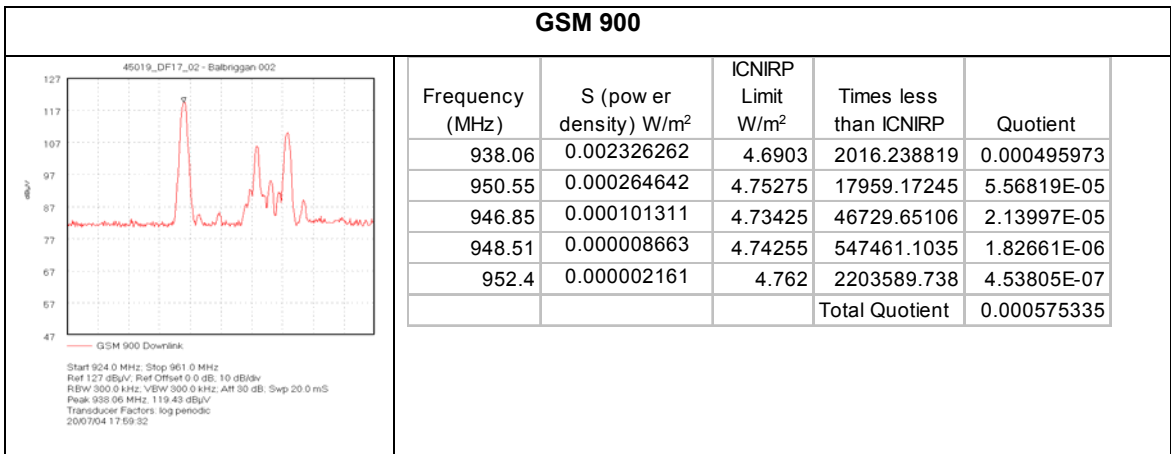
GSM 900

45019_DF17_02 - Balbriggan 002

127
117
107
97
87
77
67
57
47

dBµV

GSM 900 Downlink

Start 924.0 MHz; Stop 961.0 MHz
Ref 127 dBµV; Ref Offset 0.0 dB; 10 dB/div
RBW 300.0 kHz; VBW 300.0 kHz; Att 30 dB; Swp 20.0 mS
Peak 938.06 MHz, 119.43 dBµV
Transducer Factors: log periodic
20/07/04 17:59:32

| Frequency (MHz) | S (pow er density) W/m$^2$ | ICNIRP Limit W/m$^2$ | Times less than ICNIRP | Quotient |
|---|---|---|---|---|
| 938.06 | 0.002326262 | 4.6903 | 2016.238819 | 0.000495973 |
| 950.55 | 0.000264642 | 4.75275 | 17959.17245 | 5.56819E-05 |
| 946.85 | 0.000101311 | 4.73425 | 46729.65106 | 2.13997E-05 |
| 948.51 | 0.000008663 | 4.74255 | 547461.1035 | 1.82661E-06 |
| 952.4 | 0.000002161 | 4.762 | 2203589.738 | 4.53805E-07 |
| | | | Total Quotient | 0.000575335 |